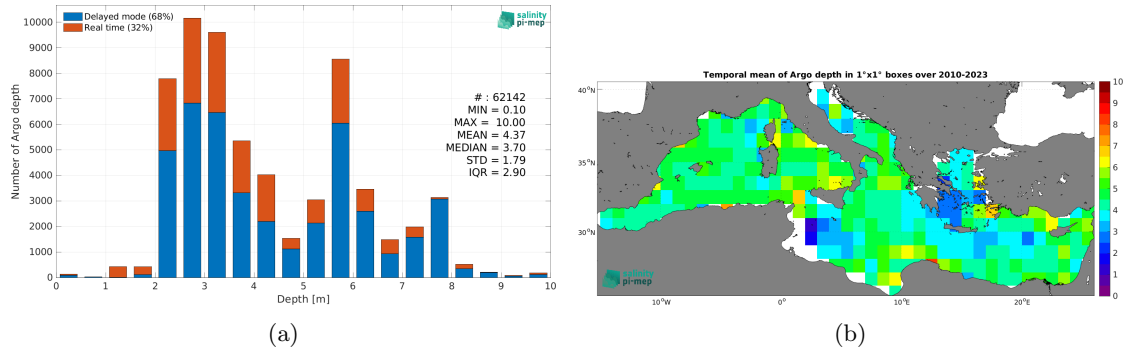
Delayed mode (68%)
Real time (32%)

salinity pi-mep

Number of Argo depth

10000
9000
8000
7000
6000
5000
4000
3000
2000
1000
0

# : 62142
MIN = 0.10
MAX = 10.00
MEAN = 4.37
MEDIAN = 3.70
STD = 1.79
IQR = 2.90

0 1 2 3 4 5 6 7 8 9 10
Depth [m]

(a)

Temporal mean of Argo depth in 1°x1° boxes over 2010-2023

40°N
35°N
30°N

salinity pi-mep

10°W 0° 10°E 20°E

10
9
8
7
6
5
4
3
2
1
0

(b)